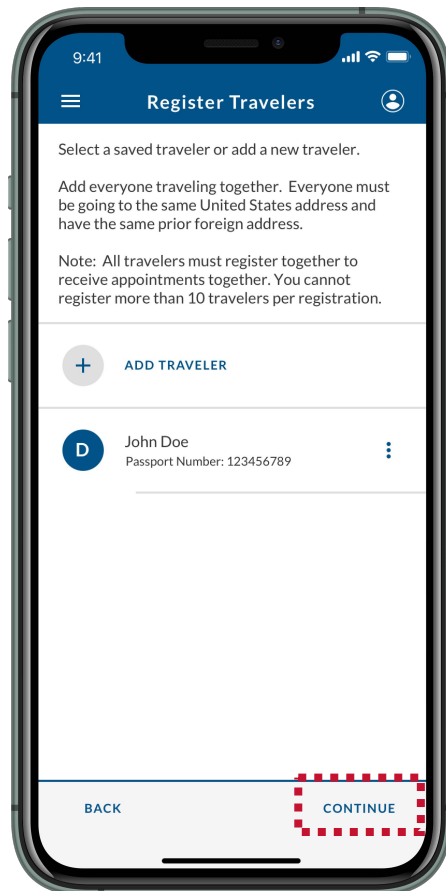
9:41

Register Travelers

Select a saved traveler or add a new traveler.

Add everyone traveling together. Everyone must be going to the same United States address and have the same prior foreign address.

Note: All travelers must register together to receive appointments together. You cannot register more than 10 travelers per registration.

+ ADD TRAVELER

D John Doe
Passport Number: 123456789

BACK

CONTINUE